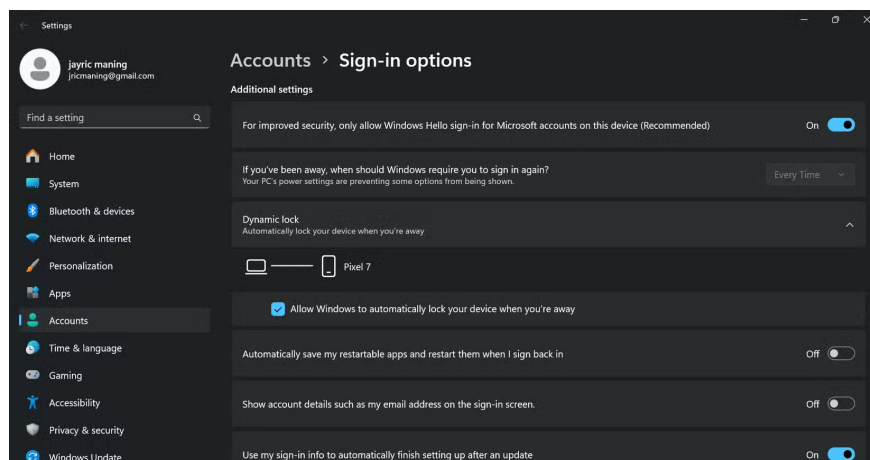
Settings

jayric maning
jricmaning@gmail.com

Find a setting

Home
System
Bluetooth & devices
Network & internet
Personalization
Apps
Accounts
Time & language
Gaming
Accessibility
Privacy & security
Windows Update

Accounts › Sign-in options

Additional settings

For improved security, only allow Windows Hello sign-in for Microsoft accounts on this device (Recommended) On

If you've been away, when should Windows require you to sign in again?
Your PC's power settings are preventing some options from being shown.
Every Time

Dynamic lock
Automatically lock your device when you're away

Pixel 7

Allow Windows to automatically lock your device when you're away

Automatically save my restartable apps and restart them when I sign back in Off

Show account details such as my email address on the sign-in screen. Off

Use my sign-in info to automatically finish setting up after an update On